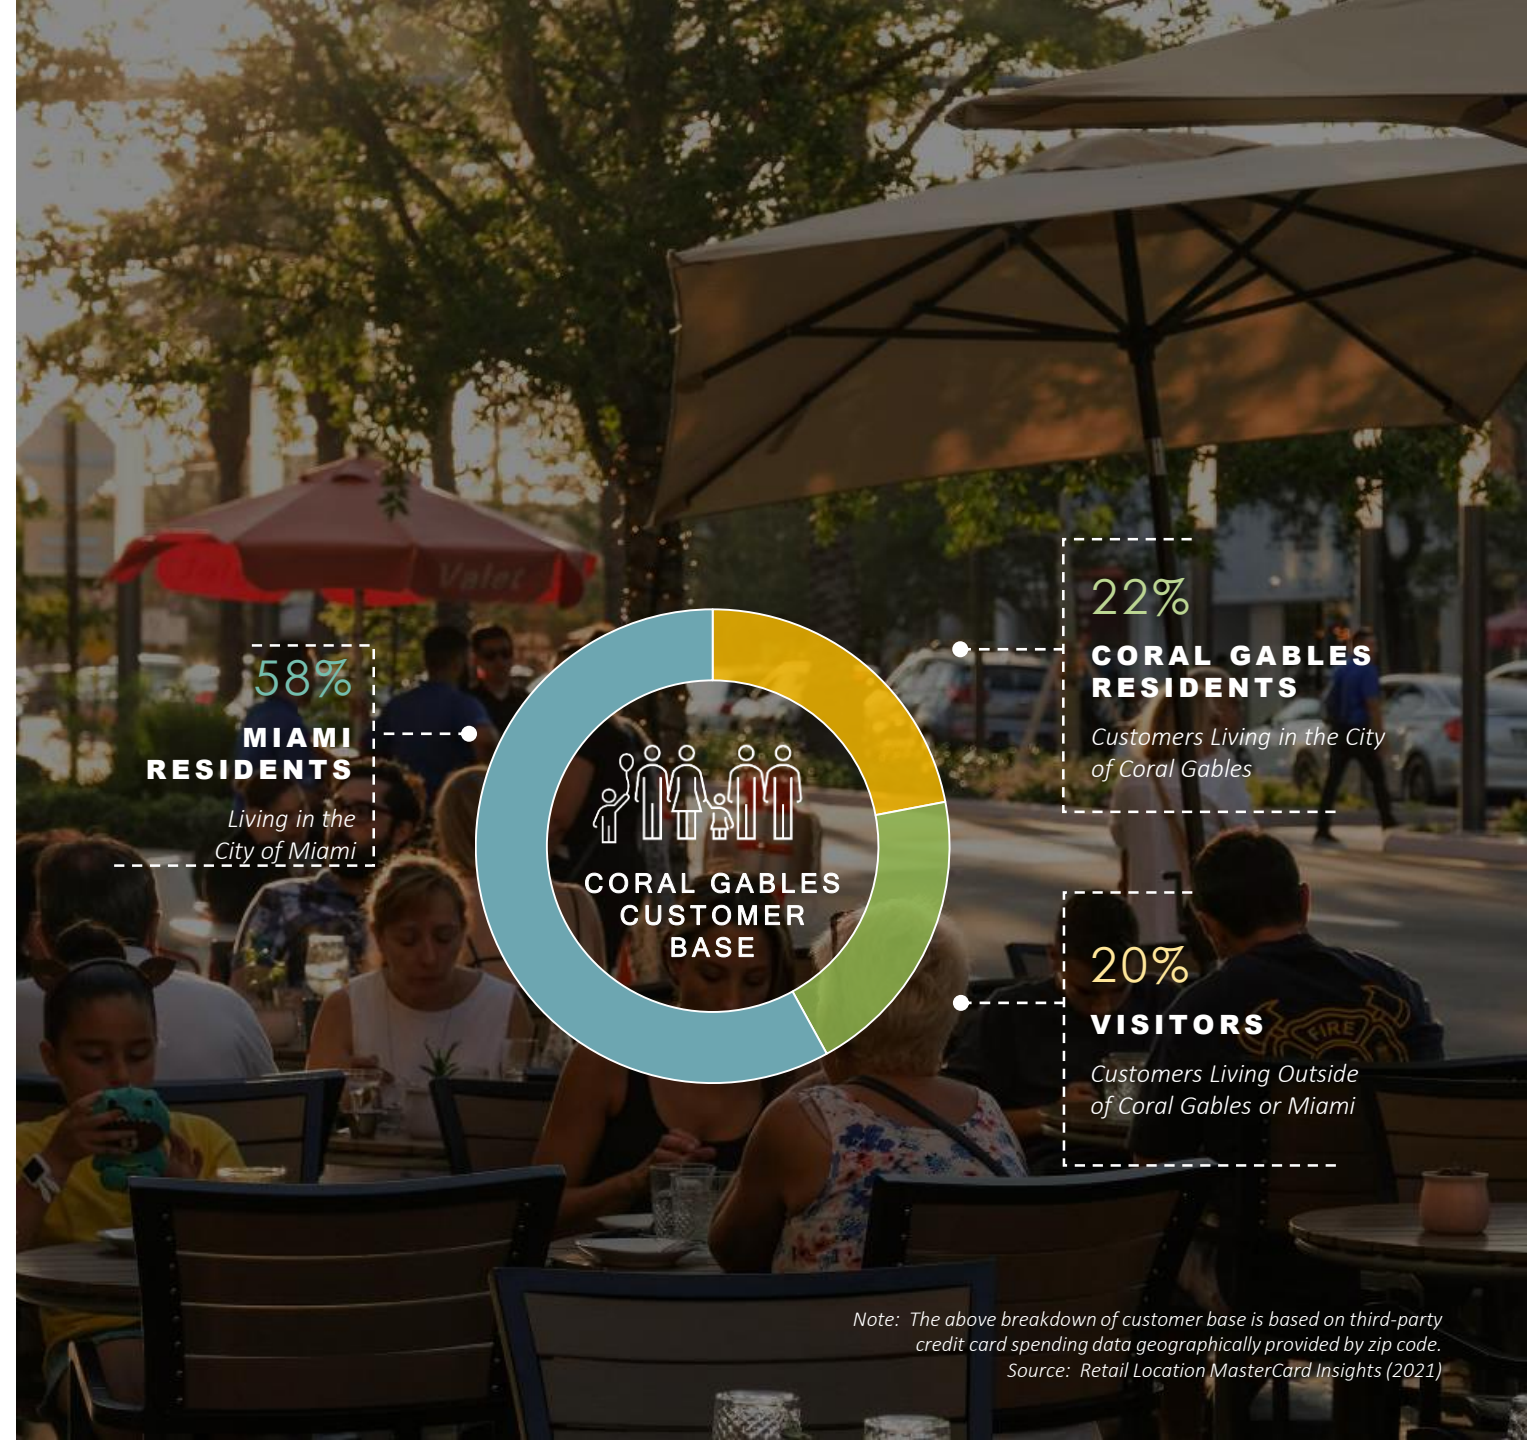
58%

MIAMI RESIDENTS

Living in the City of Miami

CORAL GABLES CUSTOMER BASE

22%

CORAL GABLES RESIDENTS

Customers Living in the City of Coral Gables

20%

VISITORS

Customers Living Outside of Coral Gables or Miami

Valet

FIRE

Note: The above breakdown of customer base is based on third-party credit card spending data geographically provided by zip code.
Source: Retail Location MasterCard Insights (2021)